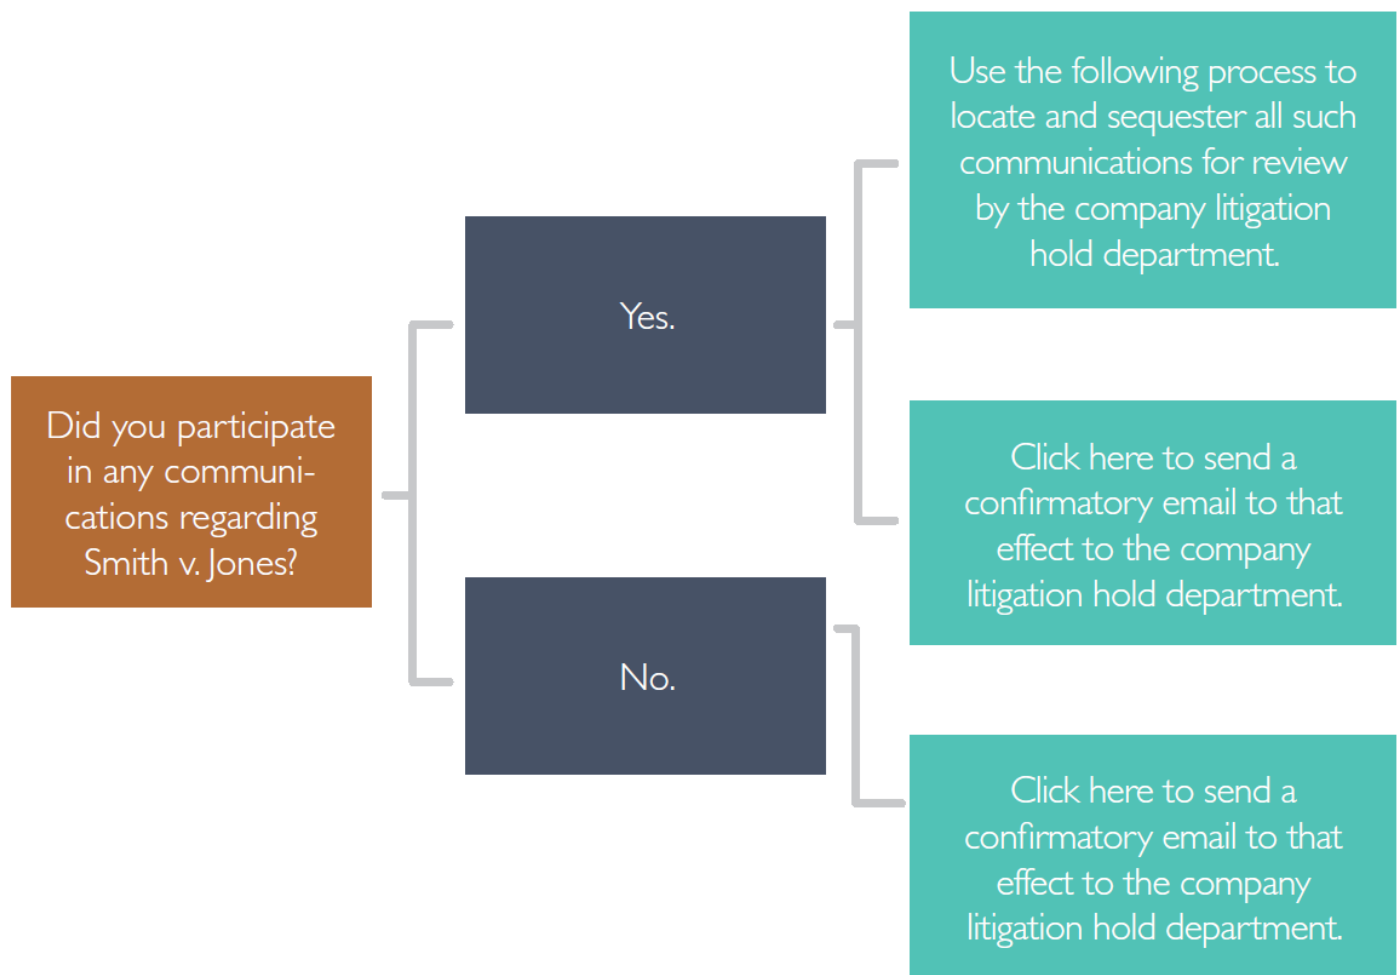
Did you participate in any communications regarding Smith v. Jones?

Yes.

Use the following process to locate and sequester all such communications for review by the company litigation hold department.

Click here to send a confirmatory email to that effect to the company litigation hold department.

No.

Click here to send a confirmatory email to that effect to the company litigation hold department.